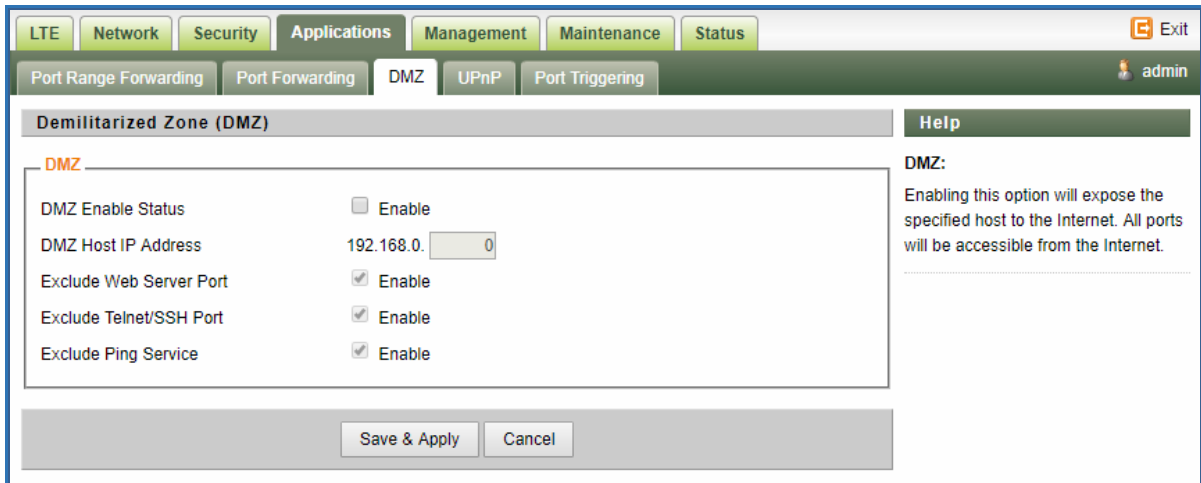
LTE Network Security Applications Management Maintenance Status

Exit

Port Range Forwarding Port Forwarding DMZ UPnP Port Triggering

admin

Demilitarized Zone (DMZ)

DMZ

DMZ Enable Status Enable

DMZ Host IP Address 192.168.0. 0

Exclude Web Server Port Enable

Exclude Telnet/SSH Port Enable

Exclude Ping Service Enable

Save & Apply Cancel

Help

DMZ:

Enabling this option will expose the specified host to the Internet. All ports will be accessible from the Internet.